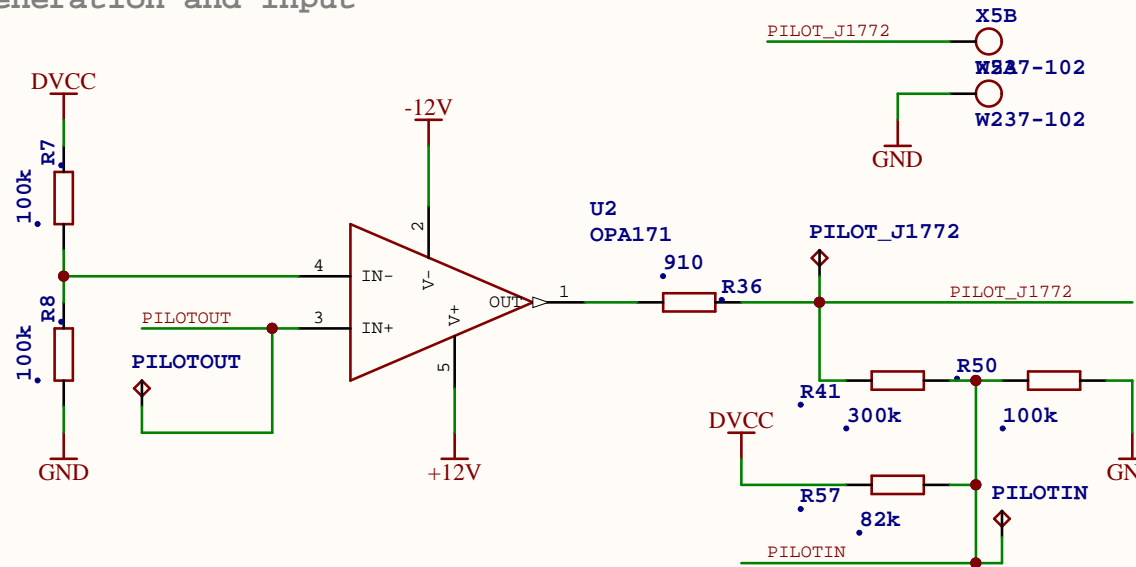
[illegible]eneration and input

PILOT_J1772
X5B
W237-102
X5A
W237-102
GND

DVCC
R7
100k
R8
100k
GND

-12V
2
4
IN-
V-
3
IN+
V+
OUT
1
5
+12V
PILOTOUT
PILOTOUT

U2
OPA171
910
R36
PILOT_J1772
PILOT_J1772

R41
300k
R50
100k
GN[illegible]
DVCC
R57
82k
PILOTIN
PILOTIN